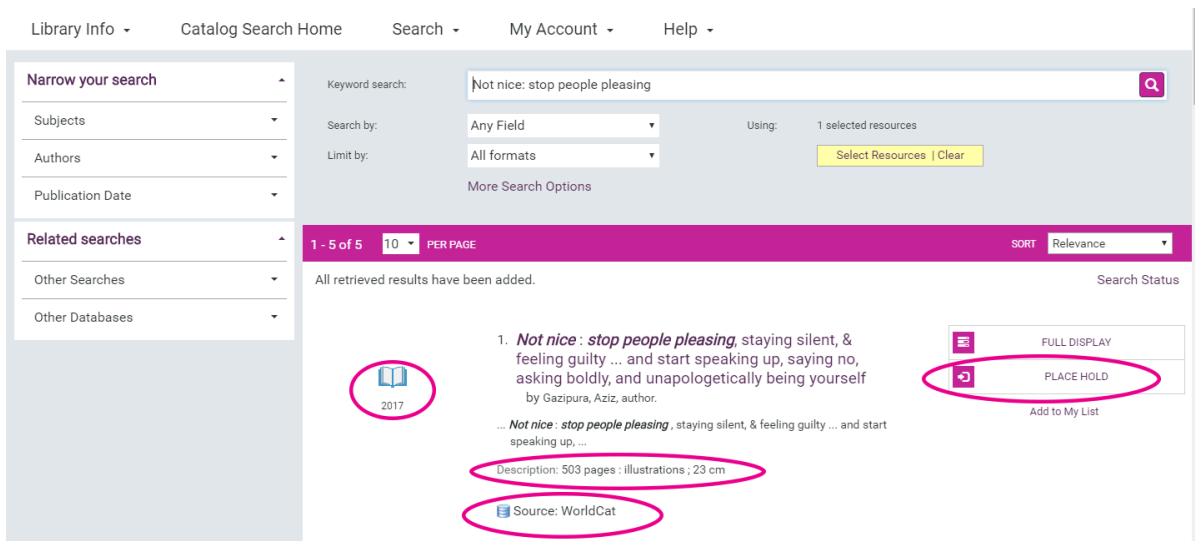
Library Info ▾ Catalog Search Home Search ▾ My Account ▾ Help ▾

Narrow your search

Subjects

Authors

Publication Date

Related searches

Other Searches

Other Databases

Keyword search: Not nice: stop people pleasing

Search by: Any Field

Limit by: All formats

More Search Options

Using: 1 selected resources

Select Resources | Clear

1 - 5 of 5 10 PER PAGE SORT Relevance

All retrieved results have been added.

Search Status

2017

1. *Not nice* : *stop people pleasing*, staying silent, & feeling guilty ... and start speaking up, saying no, asking boldly, and unapologetically being yourself
by Gazipura, Aziz, author.

... *Not nice* : *stop people pleasing* , staying silent, & feeling guilty ... and start speaking up, ...

Description: 503 pages : illustrations ; 23 cm

Source: WorldCat

FULL DISPLAY

PLACE HOLD

Add to My List